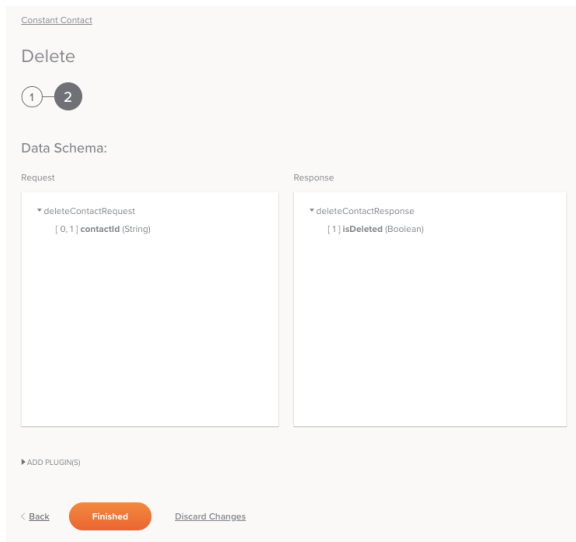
Constant Contact

Delete

1 2

Data Schema:

Request

▾ deleteContactRequest
[ 0, 1 ] contactId (String)

Response

▾ deleteContactResponse
[ 1 ] isDeleted (Boolean)

▸ ADD PLUGIN(S)

< Back Finished Discard Changes